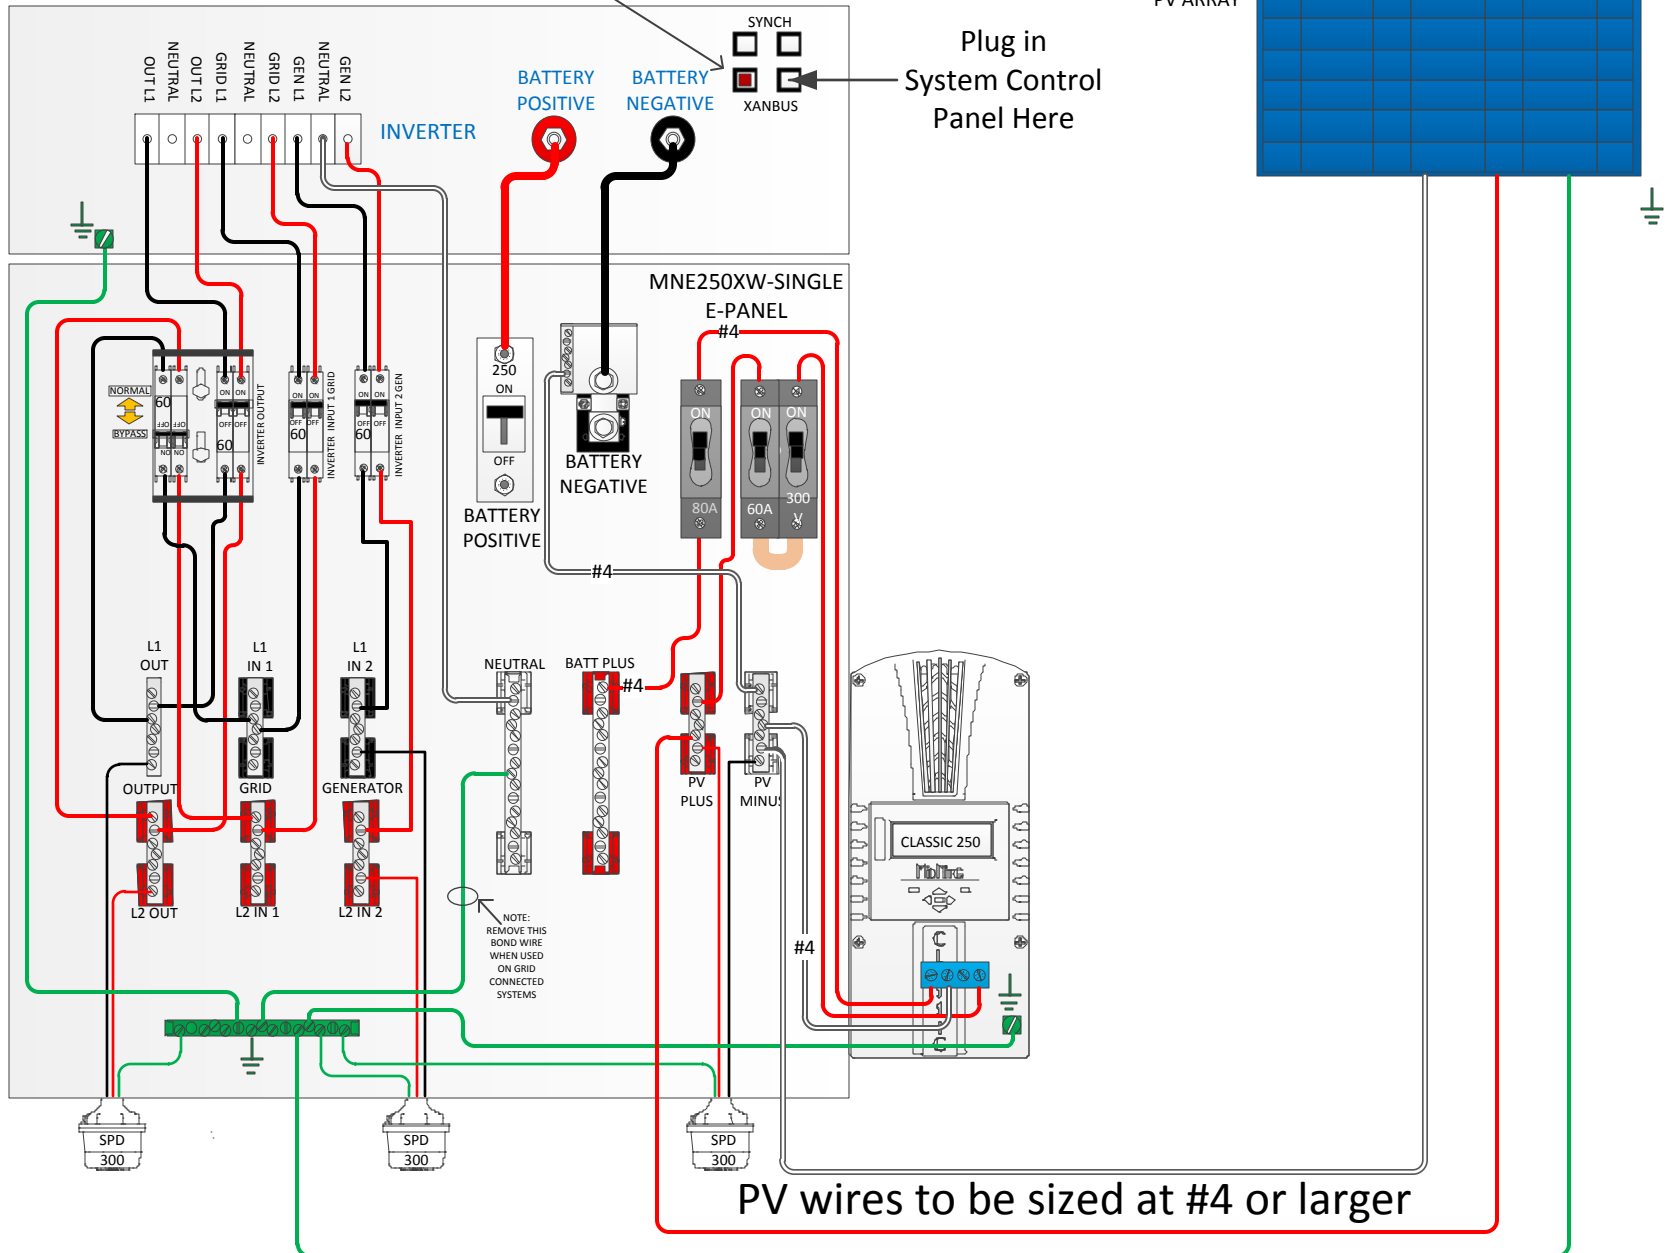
PV ARRAY

SYNCH

XANBUS

Plug in System Control Panel Here

OUT L1
NEUTRAL
OUT L2
GRID L1
NEUTRAL
GRID L2
GEN L1
NEUTRAL
GEN L2

INVERTER

BATTERY POSITIVE

BATTERY NEGATIVE

MNE250XW-SINGLE E-PANEL

#4

NORMAL
BYPASS
60
60
INVERTER OUTPUT
ON ON
OFF OFF
60
INVERTER INPUT 1 GRID
60
INVERTER INPUT 2 GEN

250
ON
OFF

BATTERY POSITIVE

BATTERY NEGATIVE

ON
80A
ON
ON
60A
300
V

#4

L1 OUT
L1 IN 1
L1 IN 2

NEUTRAL
BATT PLUS
#4

OUTPUT
GRID
GENERATOR

PV PLUS
PV MINUS

L2 OUT
L2 IN 1
L2 IN 2

NOTE: REMOVE THIS BOND WIRE WHEN USED ON GRID CONNECTED SYSTEMS

CLASSIC 250
MidNite

#4

SPD 300
SPD 300
SPD 300

PV wires to be sized at #4 or larger